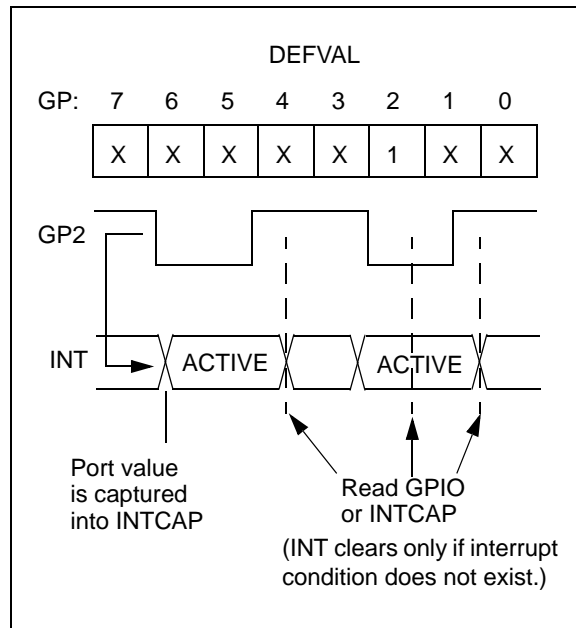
DEFVAL

| GP: | 7 | 6 | 5 | 4 | 3 | 2 | 1 | 0 |
|---|---|---|---|---|---|---|---|---|
| | X | X | X | X | X | 1 | X | X |

GP2

INT

ACTIVE

ACTIVE

Port value is captured into INTCAP

Read GPIO or INTCAP

(INT clears only if interrupt condition does not exist.)